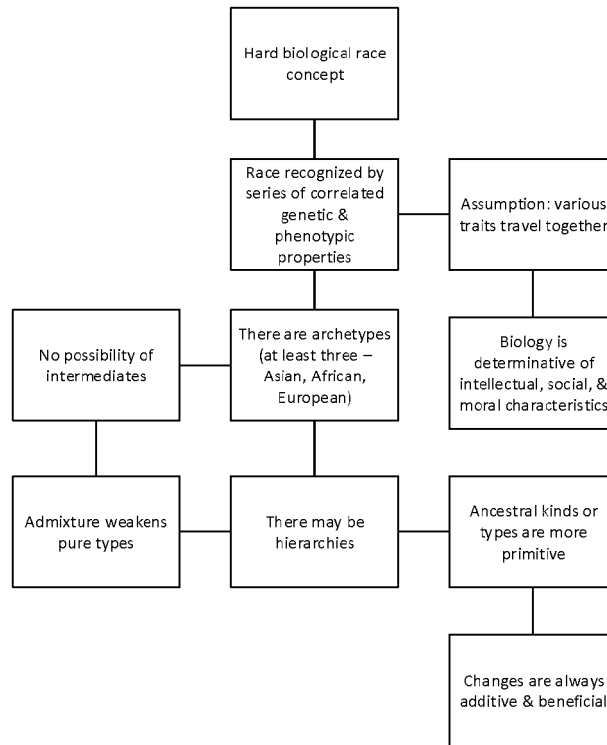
Hard biological race concept

Race recognized by series of correlated genetic & phenotypic properties

Assumption: various traits travel together

No possibility of intermediates

There are archetypes (at least three – Asian, African, European)

Biology is determinative of intellectual, social, & moral characteristics

Admixture weakens pure types

There may be hierarchies

Ancestral kinds or types are more primitive

Changes are always additive & beneficial